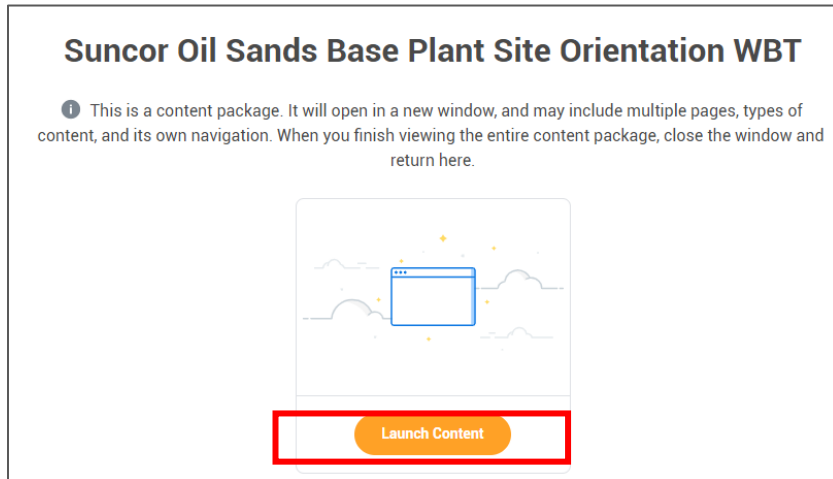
Suncor Oil Sands Base Plant Site Orientation WBT

This is a content package. It will open in a new window, and may include multiple pages, types of content, and its own navigation. When you finish viewing the entire content package, close the window and return here.

Launch Content